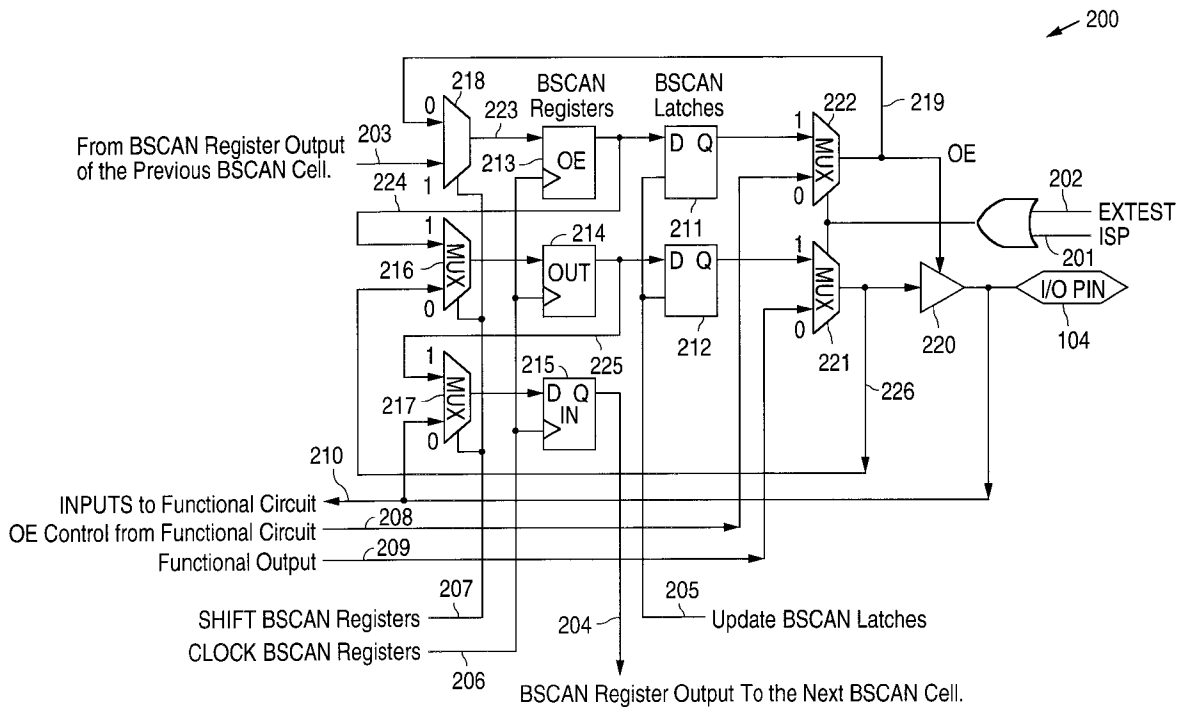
200

From BSCAN Register Output of the Previous BSCAN Cell.

203

0

218

1

223

BSCAN Registers

213

OE

BSCAN Latches

D Q

211

1

222

MUX

0

219

OE

202

EXTEST

ISP

201

224

1

MUX

216

0

214

OUT

D Q

212

1

MUX

0

221

220

I/O PIN

104

1

MUX

217

0

215

D Q

IN

225

226

210

INPUTS to Functional Circuit

OE Control from Functional Circuit

208

Functional Output

209

SHIFT BSCAN Registers

207

CLOCK BSCAN Registers

206

204

205

Update BSCAN Latches

BSCAN Register Output To the Next BSCAN Cell.